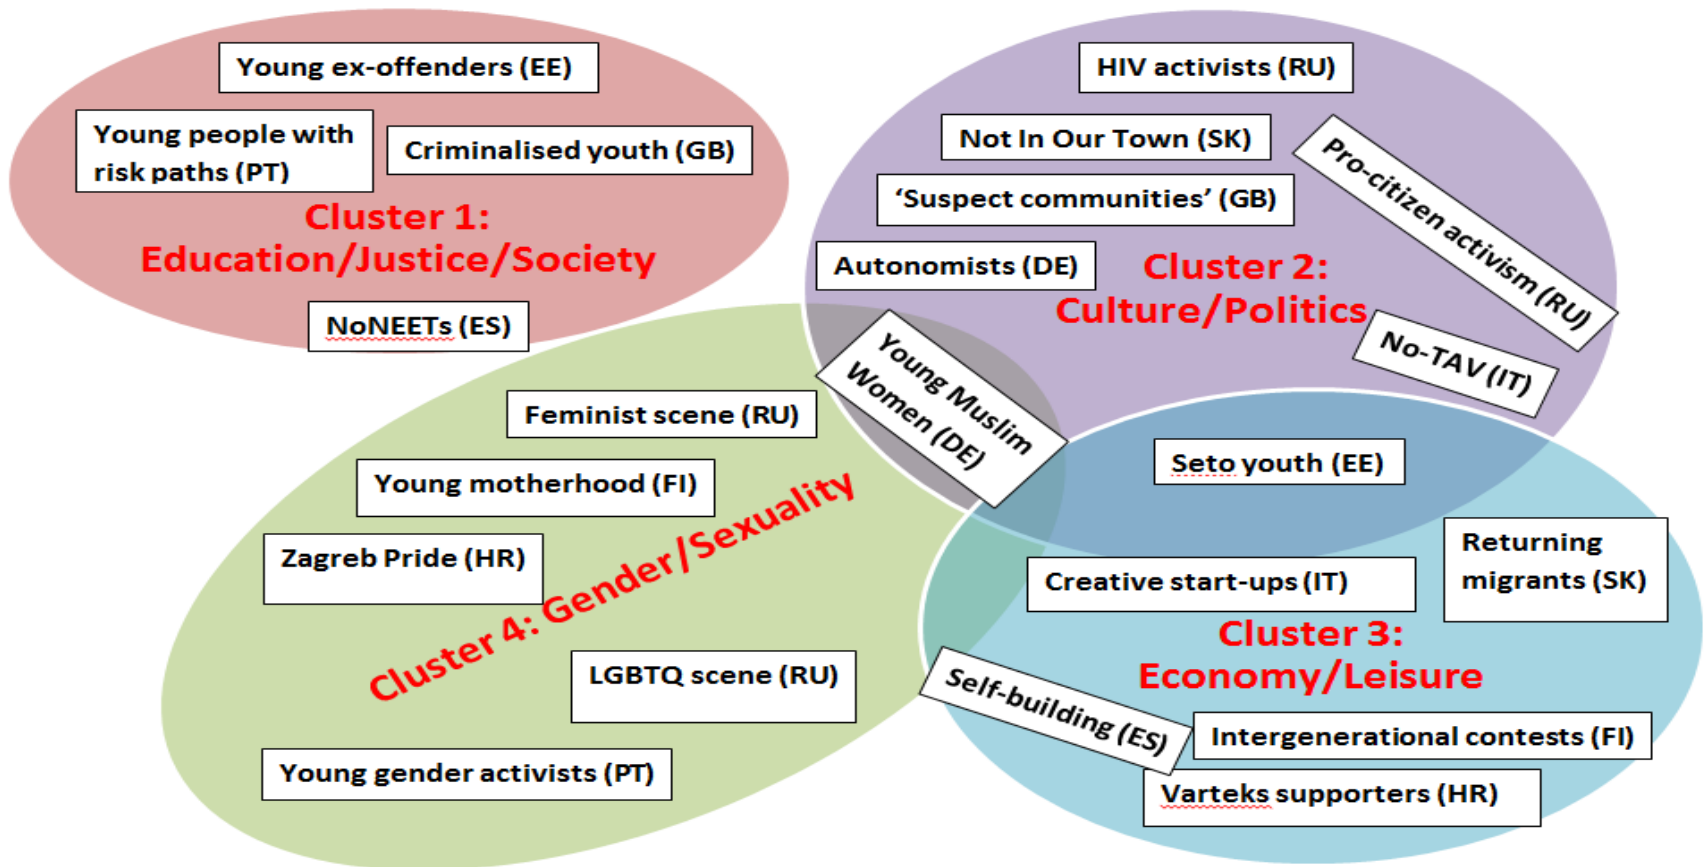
Young ex-offenders (EE)

Young people with risk paths (PT)

Criminalised youth (GB)

Cluster 1: Education/Justice/Society

NoNEETs (ES)

HIV activists (RU)

Not In Our Town (SK)

'Suspect communities' (GB)

Pro-citizen activism (RU)

Autonomists (DE)

Cluster 2: Culture/Politics

No-TAV (IT)

Young Muslim Women (DE)

Feminist scene (RU)

Young motherhood (FI)

Cluster 4: Gender/Sexuality

Zagreb Pride (HR)

LGBTQ scene (RU)

Young gender activists (PT)

Seto youth (EE)

Returning migrants (SK)

Creative start-ups (IT)

Cluster 3: Economy/Leisure

Self-building (ES)

Intergenerational contests (FI)

Varteks supporters (HR)